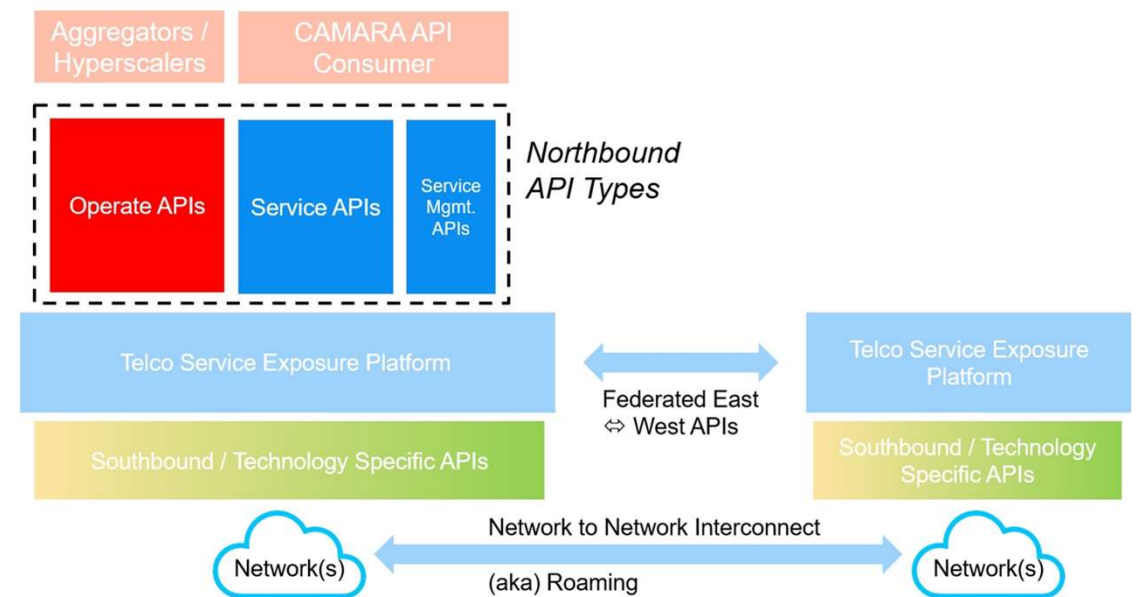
Aggregators / Hyperscalers

CAMARA API Consumer

Operate APIs

Service APIs

Service Mgmt. APIs

Northbound API Types

Telco Service Exposure Platform

Federated East ⇔ West APIs

Telco Service Exposure Platform

Southbound / Technology Specific APIs

Southbound / Technology Specific APIs

Network to Network Interconnect

Network(s)

(aka) Roaming

Network(s)